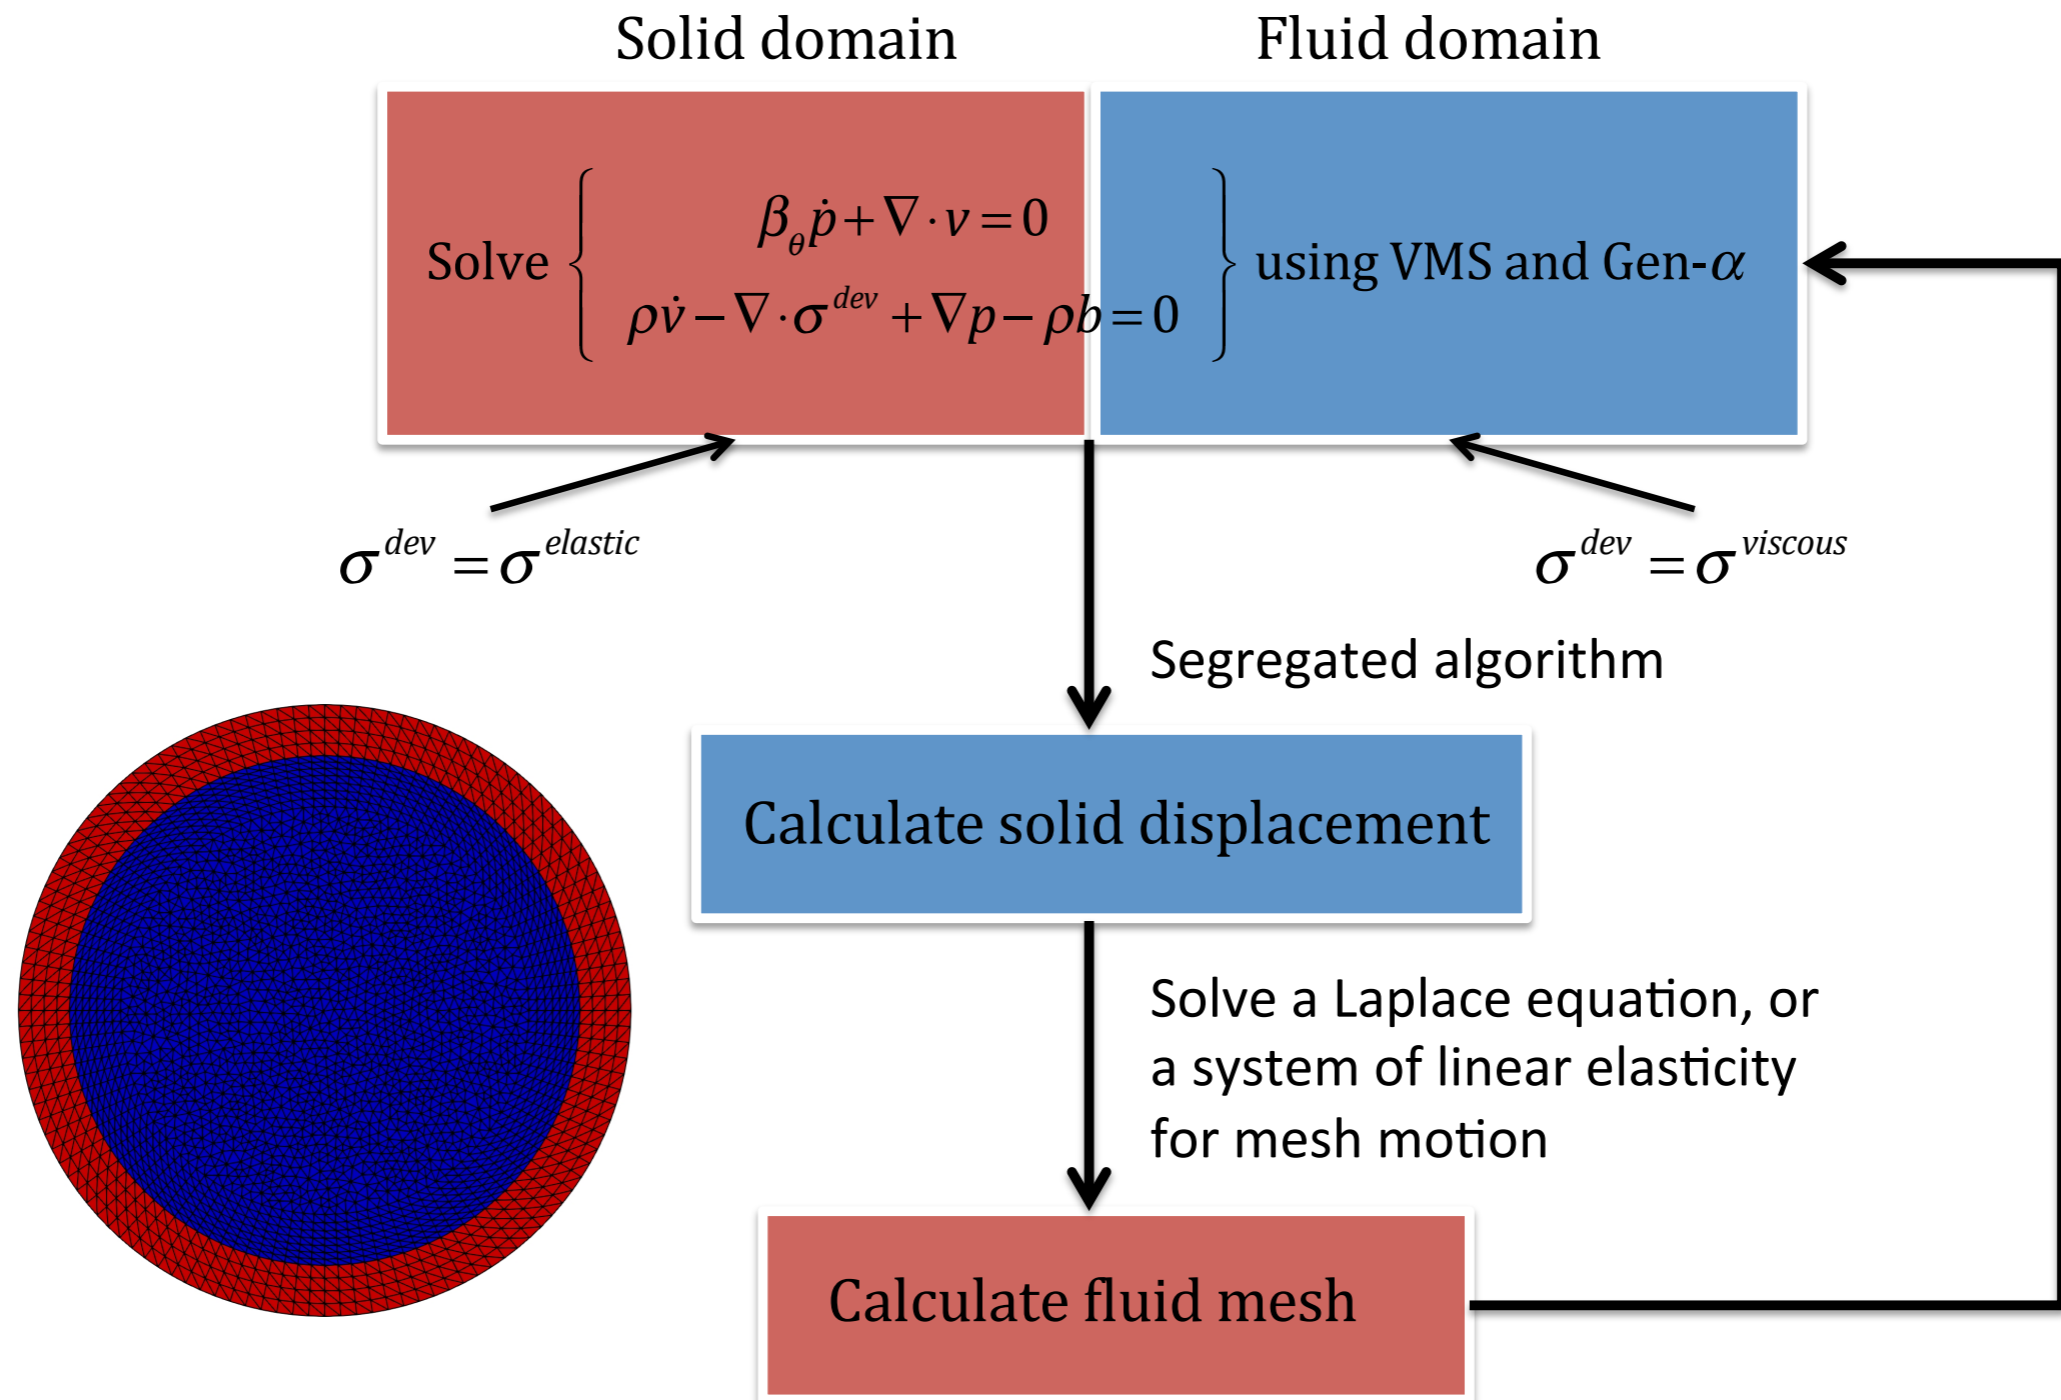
Solid domain

Fluid domain

Solve $\left\{ \begin{array}{r} \beta_\theta \dot{p} + \nabla \cdot v = 0 \\ \rho \dot{v} - \nabla \cdot \sigma^{dev} + \nabla p - \rho b = 0 \end{array} \right\}$ using VMS and Gen-$\alpha$

$\sigma^{dev} = \sigma^{elastic}$

$\sigma^{dev} = \sigma^{viscous}$

Segregated algorithm

Calculate solid displacement

Solve a Laplace equation, or a system of linear elasticity for mesh motion

Calculate fluid mesh